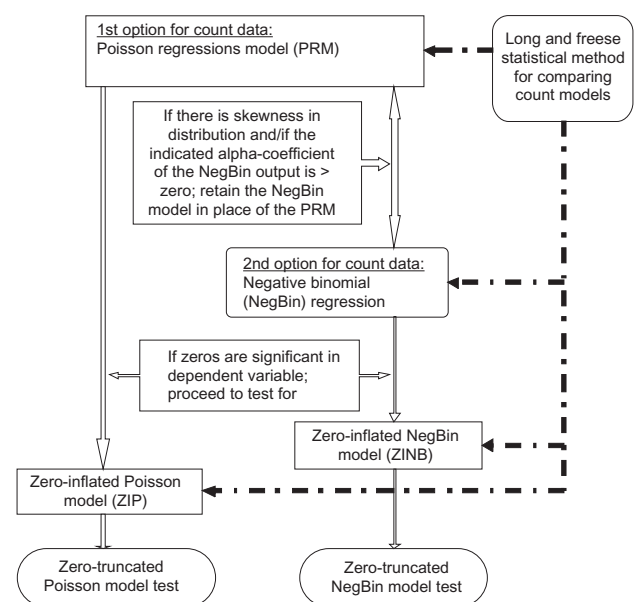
1st option for count data:
Poisson regressions model (PRM)

Long and freese statistical method for comparing count models

If there is skewness in distribution and/if the indicated alpha-coefficient of the NegBin output is > zero; retain the NegBin model in place of the PRM

2nd option for count data:
Negative binomial (NegBin) regression

If zeros are significant in dependent variable; proceed to test for

Zero-inflated NegBin model (ZINB)

Zero-inflated Poisson model (ZIP)

Zero-truncated Poisson model test

Zero-truncated NegBin model test